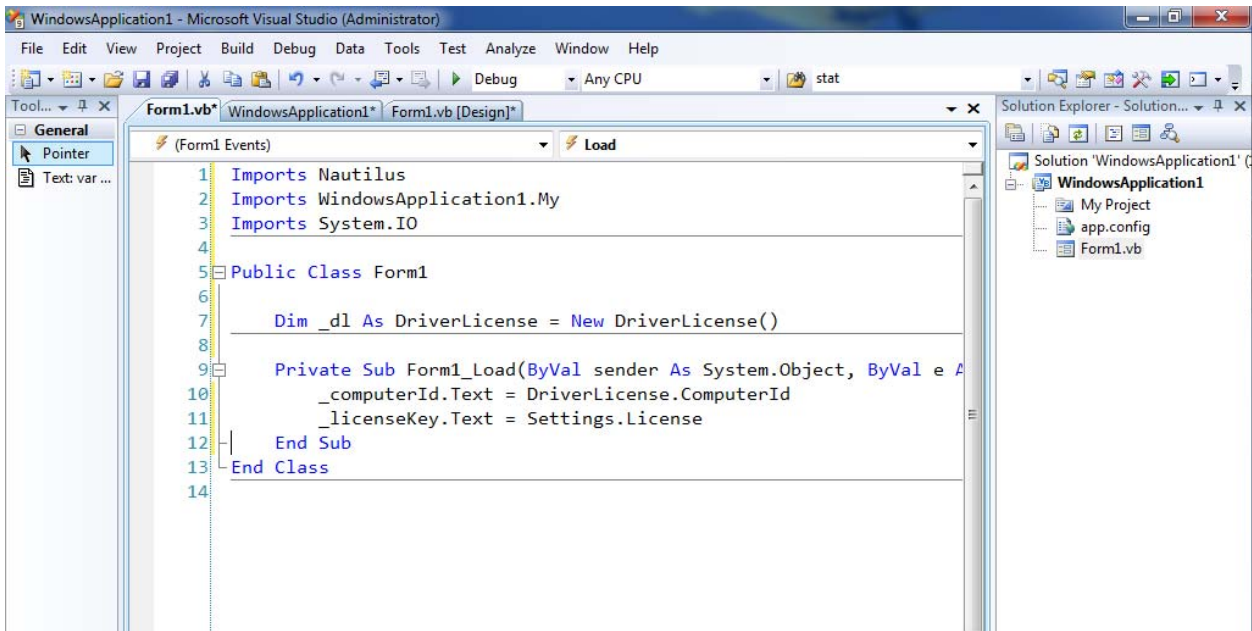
WindowsApplication1 - Microsoft Visual Studio (Administrator)

File Edit View Project Build Debug Data Tools Test Analyze Window Help

Debug Any CPU stat

Tool... General Pointer Text: var ...

Form1.vb* WindowsApplication1* Form1.vb [Design]*

(Form1 Events) Load

1 Imports Nautilus
2 Imports WindowsApplication1.My
3 Imports System.IO
4
5 Public Class Form1
6
7 Dim _dl As DriverLicense = New DriverLicense()
8
9 Private Sub Form1_Load(ByVal sender As System.Object, ByVal e A
10 _computerId.Text = DriverLicense.ComputerId
11 _licenseKey.Text = Settings.License
12 End Sub
13 End Class
14

Solution Explorer - Solution...

Solution 'WindowsApplication1' (
WindowsApplication1
My Project
app.config
Form1.vb